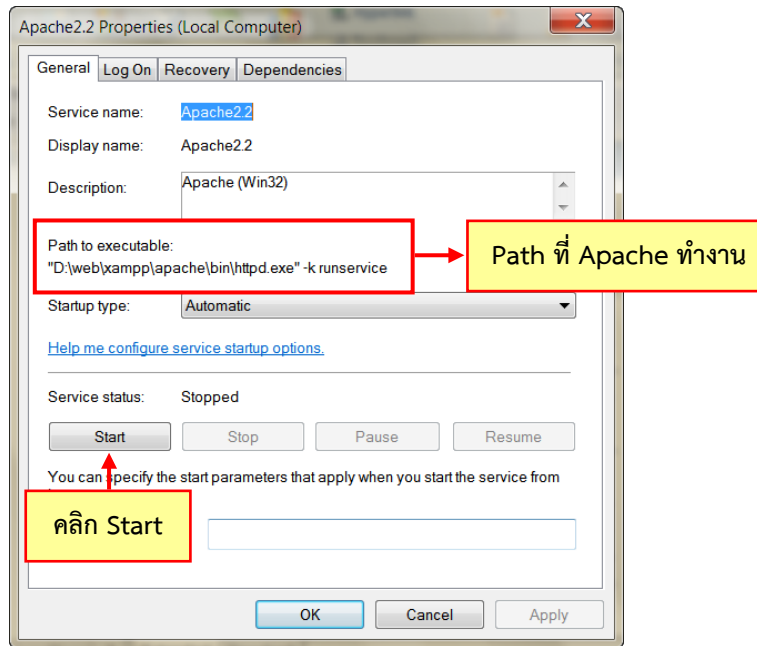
Apache2.2 Properties (Local Computer)

General | Log On | Recovery | Dependencies

Service name: Apache2.2

Display name: Apache2.2

Description: Apache (Win32)

Path to executable:
"D:\web\xampp\apache\bin\httpd.exe" -k runservice

Path ที่ Apache ทำงาน

Startup type: Automatic

Help me configure service startup options.

Service status: Stopped

Start | Stop | Pause | Resume

You can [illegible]pecify the start parameters that apply when you start the service from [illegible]

คลิก Start

OK | Cancel | Apply